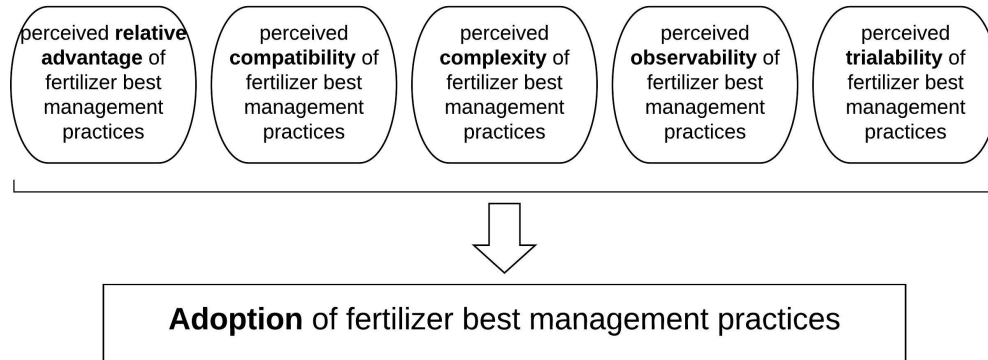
perceived **relative advantage** of fertilizer best management practices

perceived **compatibility** of fertilizer best management practices

perceived **complexity** of fertilizer best management practices

perceived **observability** of fertilizer best management practices

perceived **trialability** of fertilizer best management practices

**Adoption** of fertilizer best management practices